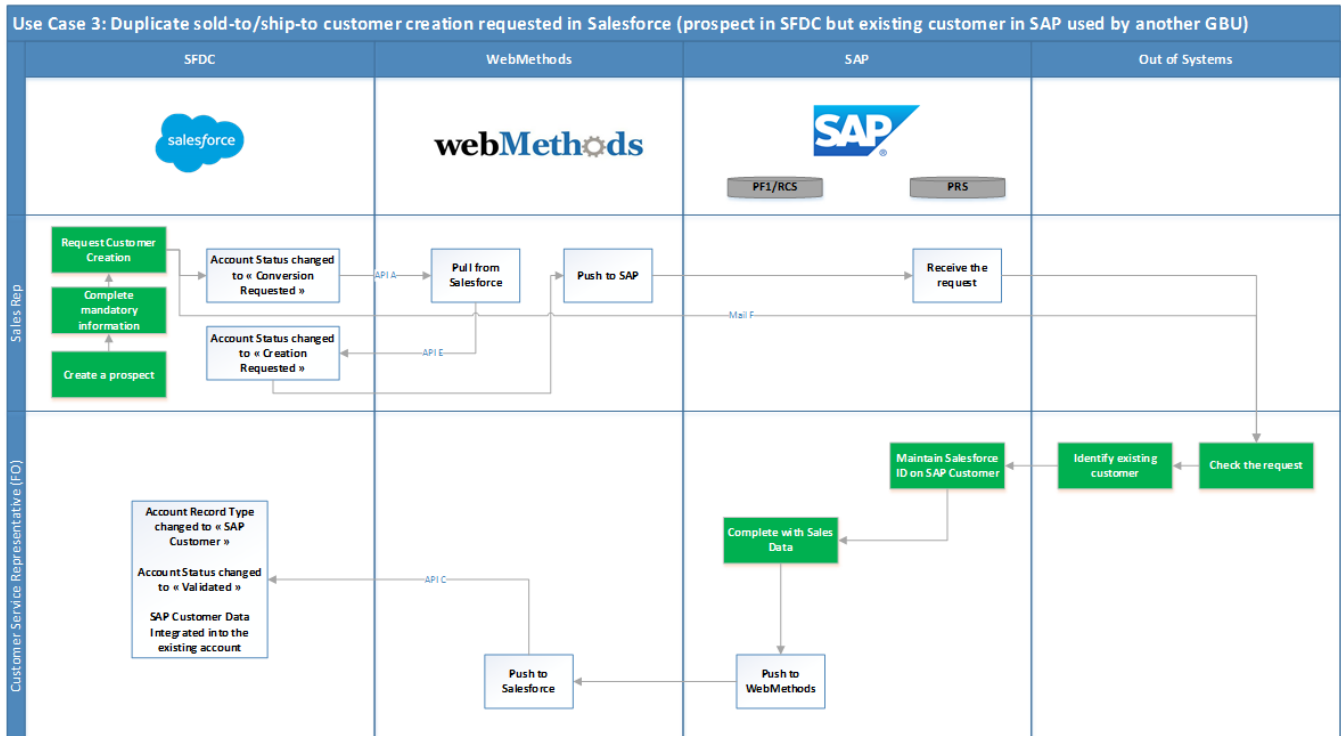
Use Case 3: Duplicate sold-to/ship-to customer creation requested in Salesforce (prospect in SFDC but existing customer in SAP used by another GBU)

SFDC

WebMethods

SAP

Out of Systems

salesforce

webMethods

SAP

PF1/RCS

PRS

Sales Rep

Request Customer Creation

Complete mandatory information

Create a prospect

Account Status changed to « Conversion Requested »

API A

Pull from Salesforce

Push to SAP

Receive the request

Mail F

Account Status changed to « Creation Requested »

API E

Customer Service Representative (FO)

Maintain Salesforce ID on SAP Customer

Identify existing customer

Check the request

Account Record Type changed to « SAP Customer »

Account Status changed to « Validated »

SAP Customer Data Integrated into the existing account

API C

Complete with Sales Data

Push to Salesforce

Push to WebMethods